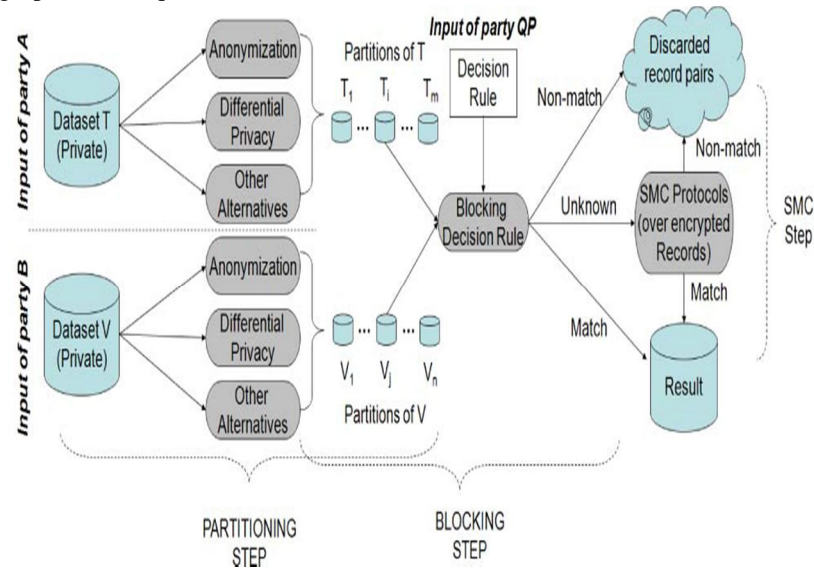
Input of party A

Dataset T (Private)

Anonymization

Differential Privacy

Other Alternatives

Partitions of T

$T_1$ ... $T_i$ ... $T_m$

Input of party QP

Decision Rule

Non-match

Discarded record pairs

Non-match

Unknown

Blocking Decision Rule

SMC Protocols (over encrypted Records)

SMC Step

Input of party B

Dataset V (Private)

Anonymization

Differential Privacy

Other Alternatives

$V_1$ ... $V_j$ ... $V_n$

Partitions of V

Match

Match

Result

PARTITIONING STEP

BLOCKING STEP